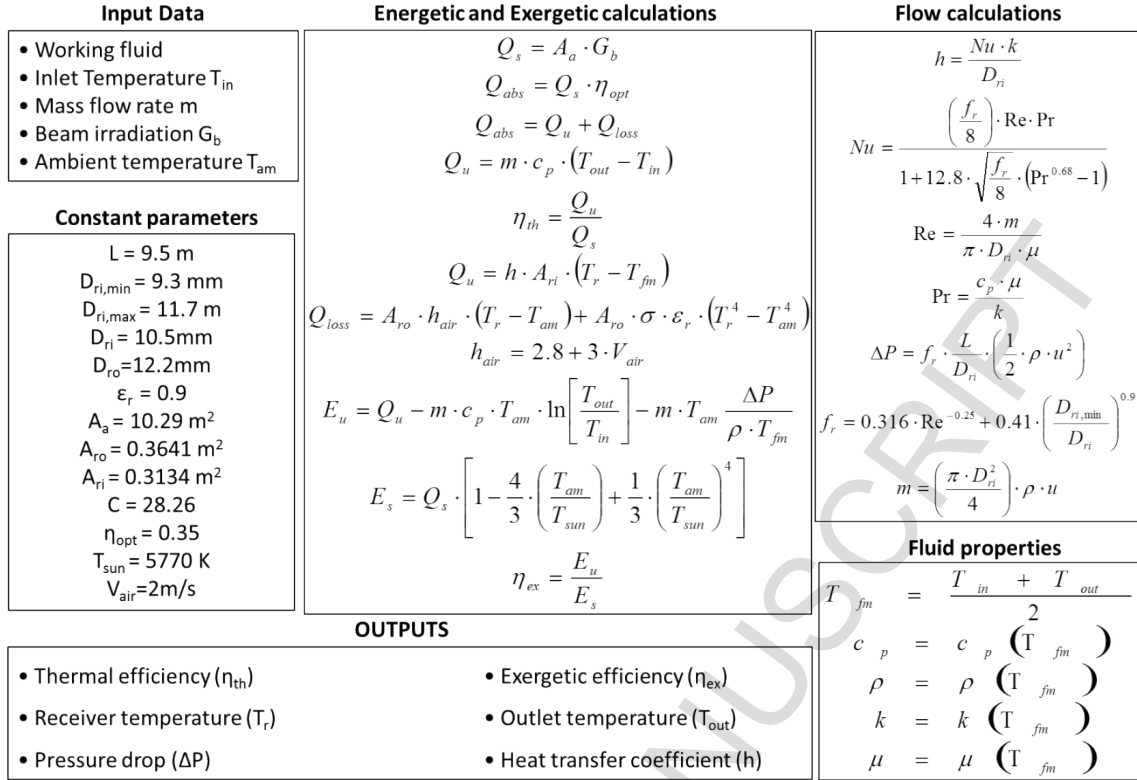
**Input Data**

- Working fluid
- Inlet Temperature $T_{in}$
- Mass flow rate m
- Beam irradiation $G_b$
- Ambient temperature $T_{am}$

**Constant parameters**

L = 9.5 m
$D_{ri,min}$ = 9.3 mm
$D_{ri,max}$ = 11.7 m
$D_{ri}$ = 10.5mm
$D_{ro}$=12.2mm
$\varepsilon_r$ = 0.9
$A_a$ = 10.29 $m^2$
$A_{ro}$ = 0.3641 $m^2$
$A_{ri}$ = 0.3134 $m^2$
C = 28.26
$\eta_{opt}$ = 0.35
$T_{sun}$ = 5770 K
$V_{air}$=2m/s

**Energetic and Exergetic calculations**

$Q_s = A_a \cdot G_b$

$Q_{abs} = Q_s \cdot \eta_{opt}$

$Q_{abs} = Q_u + Q_{loss}$

$Q_u = m \cdot c_p \cdot (T_{out} - T_{in})$

$\eta_{th} = \frac{Q_u}{Q_s}$

$Q_u = h \cdot A_{ri} \cdot (T_r - T_{fm})$

$Q_{loss} = A_{ro} \cdot h_{air} \cdot (T_r - T_{am}) + A_{ro} \cdot \sigma \cdot \varepsilon_r \cdot (T_r^4 - T_{am}^4)$

$h_{air} = 2.8 + 3 \cdot V_{air}$

$E_u = Q_u - m \cdot c_p \cdot T_{am} \cdot \ln\left[\frac{T_{out}}{T_{in}}\right] - m \cdot T_{am} \frac{\Delta P}{\rho \cdot T_{fm}}$

$E_s = Q_s \cdot \left[1 - \frac{4}{3} \cdot \left(\frac{T_{am}}{T_{sun}}\right) + \frac{1}{3} \cdot \left(\frac{T_{am}}{T_{sun}}\right)^4\right]$

$\eta_{ex} = \frac{E_u}{E_s}$

**Flow calculations**

$h = \frac{Nu \cdot k}{D_{ri}}$

$Nu = \frac{\left(\frac{f_r}{8}\right) \cdot \text{Re} \cdot \text{Pr}}{1 + 12.8 \cdot \sqrt{\frac{f_r}{8}} \cdot (\text{Pr}^{0.68} - 1)}$

$\text{Re} = \frac{4 \cdot m}{\pi \cdot D_{ri} \cdot \mu}$

$\text{Pr} = \frac{c_p \cdot \mu}{k}$

$\Delta P = f_r \cdot \frac{L}{D_{ri}} \cdot \left(\frac{1}{2} \cdot \rho \cdot u^2\right)$

$f_r = 0.316 \cdot \text{Re}^{-0.25} + 0.41 \cdot \left(\frac{D_{ri,\min}}{D_{ri}}\right)^{0.9}$

$m = \left(\frac{\pi \cdot D_{ri}^2}{4}\right) \cdot \rho \cdot u$

**Fluid properties**

$T_{fm} = \frac{T_{in} + T_{out}}{2}$
$c_p = c_p(T_{fm})$
$\rho = \rho(T_{fm})$
$k = k(T_{fm})$
$\mu = \mu(T_{fm})$

**OUTPUTS**

- Thermal efficiency ($\eta_{th}$)
- Receiver temperature ($T_r$)
- Pressure drop ($\Delta$P)
- Exergetic efficiency ($\eta_{ex}$)
- Outlet temperature ($T_{out}$)
- Heat transfer coefficient (h)

MANUSCRIPT